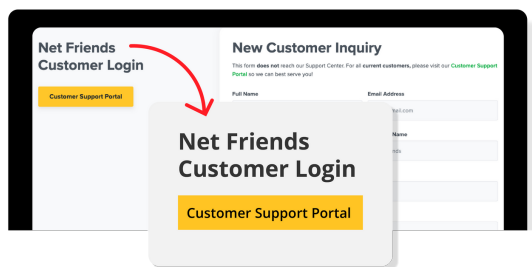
Net Friends Customer Login

Customer Support Portal

New Customer Inquiry

This form **does not** reach our Support Center. For all **current customers**, please visit our **Customer Support Portal** so we can best serve you!

Full Name

Email Address

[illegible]ail.com

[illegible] Name

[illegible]nds

Net Friends Customer Login

Customer Support Portal